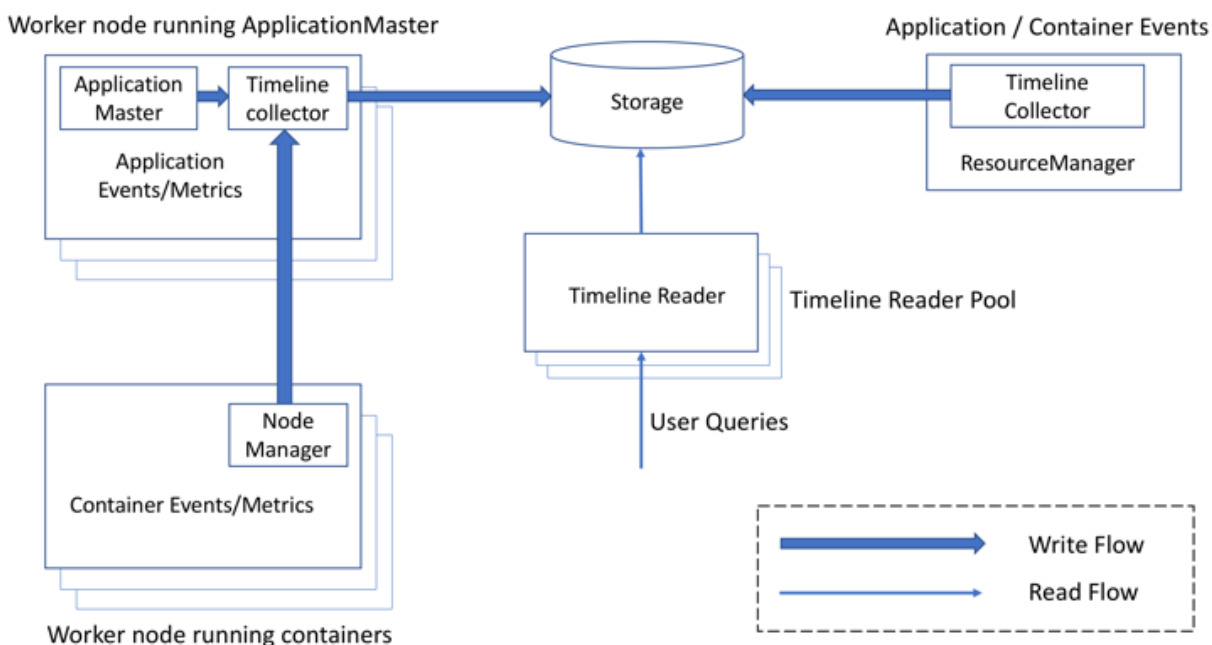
Worker node running ApplicationMaster

Application Master

Timeline collector

Application Events/Metrics

Storage

Application / Container Events

Timeline Collector

ResourceManager

Timeline Reader

Timeline Reader Pool

Node Manager

Container Events/Metrics

User Queries

Write Flow

Read Flow

Worker node running containers